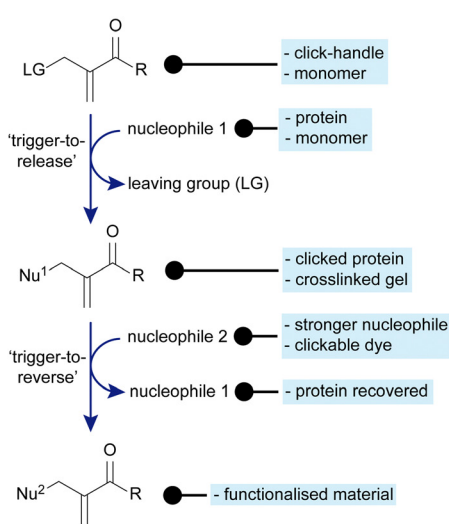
O
LG R

- click-handle
- monomer

'trigger-to-release'

nucleophile 1

- protein
- monomer

leaving group (LG)

O
Nu$^1$ R

- clicked protein
- crosslinked gel

'trigger-to-reverse'

nucleophile 2

- stronger nucleophile
- clickable dye

nucleophile 1

- protein recovered

O
Nu$^2$ R

- functionalised material